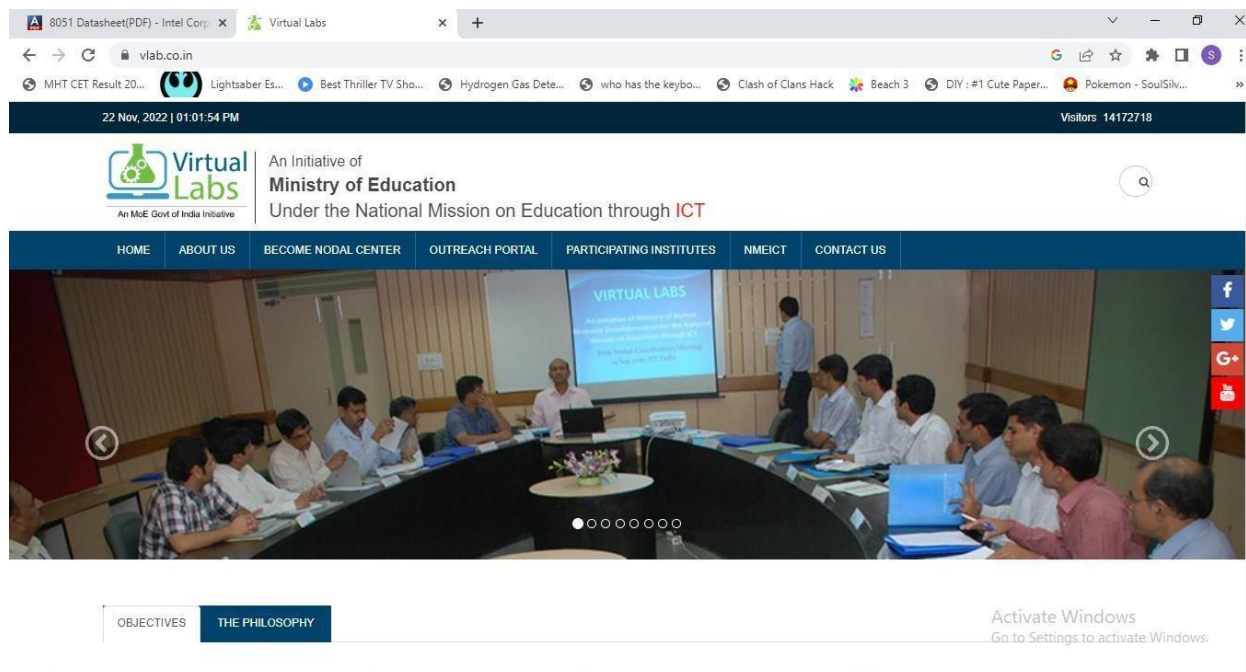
8051 Datasheet(PDF) - Intel Corp ×
Virtual Labs ×
+

vlab.co.in

MHT CET Result 20... Lightsaber Es... Best Thriller TV Sho... Hydrogen Gas Dete... who has the keybo... Clash of Clans Hack Beach 3 DIY : #1 Cute Paper... Pokemon - SoulSilv... »

22 Nov, 2022 | 01:01:54 PM

Visitors 14172718

Virtual Labs
An MoE Govt of India Initiative

An Initiative of
Ministry of Education
Under the National Mission on Education through ICT

HOME ABOUT US BECOME NODAL CENTER OUTREACH PORTAL PARTICIPATING INSTITUTES NMEICT CONTACT US

VIRTUAL LABS
An initiative of Ministry of Human Resource Development under the National Mission on Education through ICT
First Nodal Coordinators Meeting
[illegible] IIT Delhi

f
G+
You

OBJECTIVES THE PHILOSOPHY

Activate Windows
Go to Settings to activate Windows.